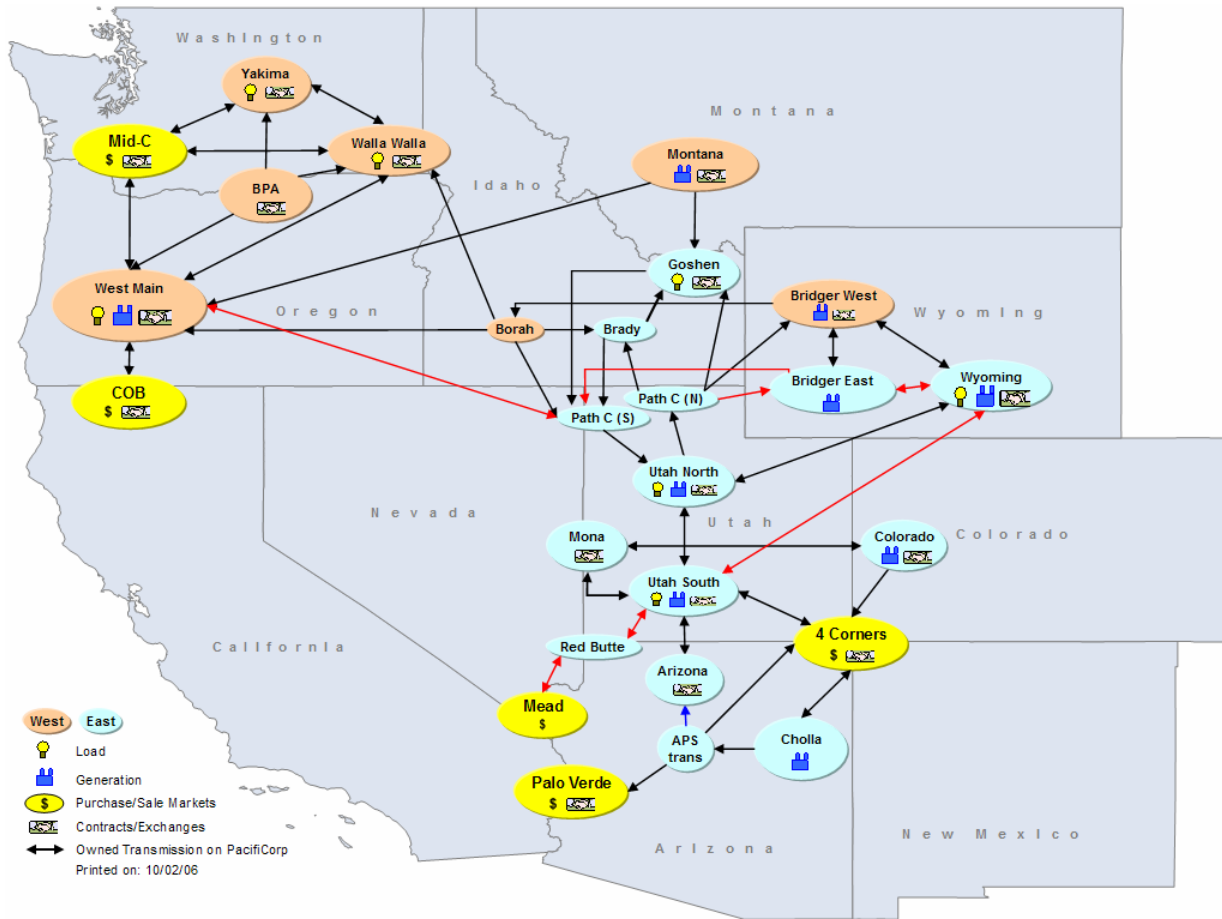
Washington

Montana

Idaho

Oregon

Wyoming

Nevada

Utah

Colorado

California

Arizona

New Mexico

Yakima

Mid-C
$

Walla Walla

BPA

Montana

West Main

Goshen

Bridger West

Borah

Brady

COB
$

Path C (N)

Bridger East

Wyoming

Path C (S)

Utah North

Mona

Colorado

Utah South

4 Corners
$

Red Butte

Arizona

Mead
$

APS trans

Cholla

Palo Verde
$

West East
Load
Generation
Purchase/Sale Markets
Contracts/Exchanges
Owned Transmission on PacifiCorp
Printed on: 10/02/06